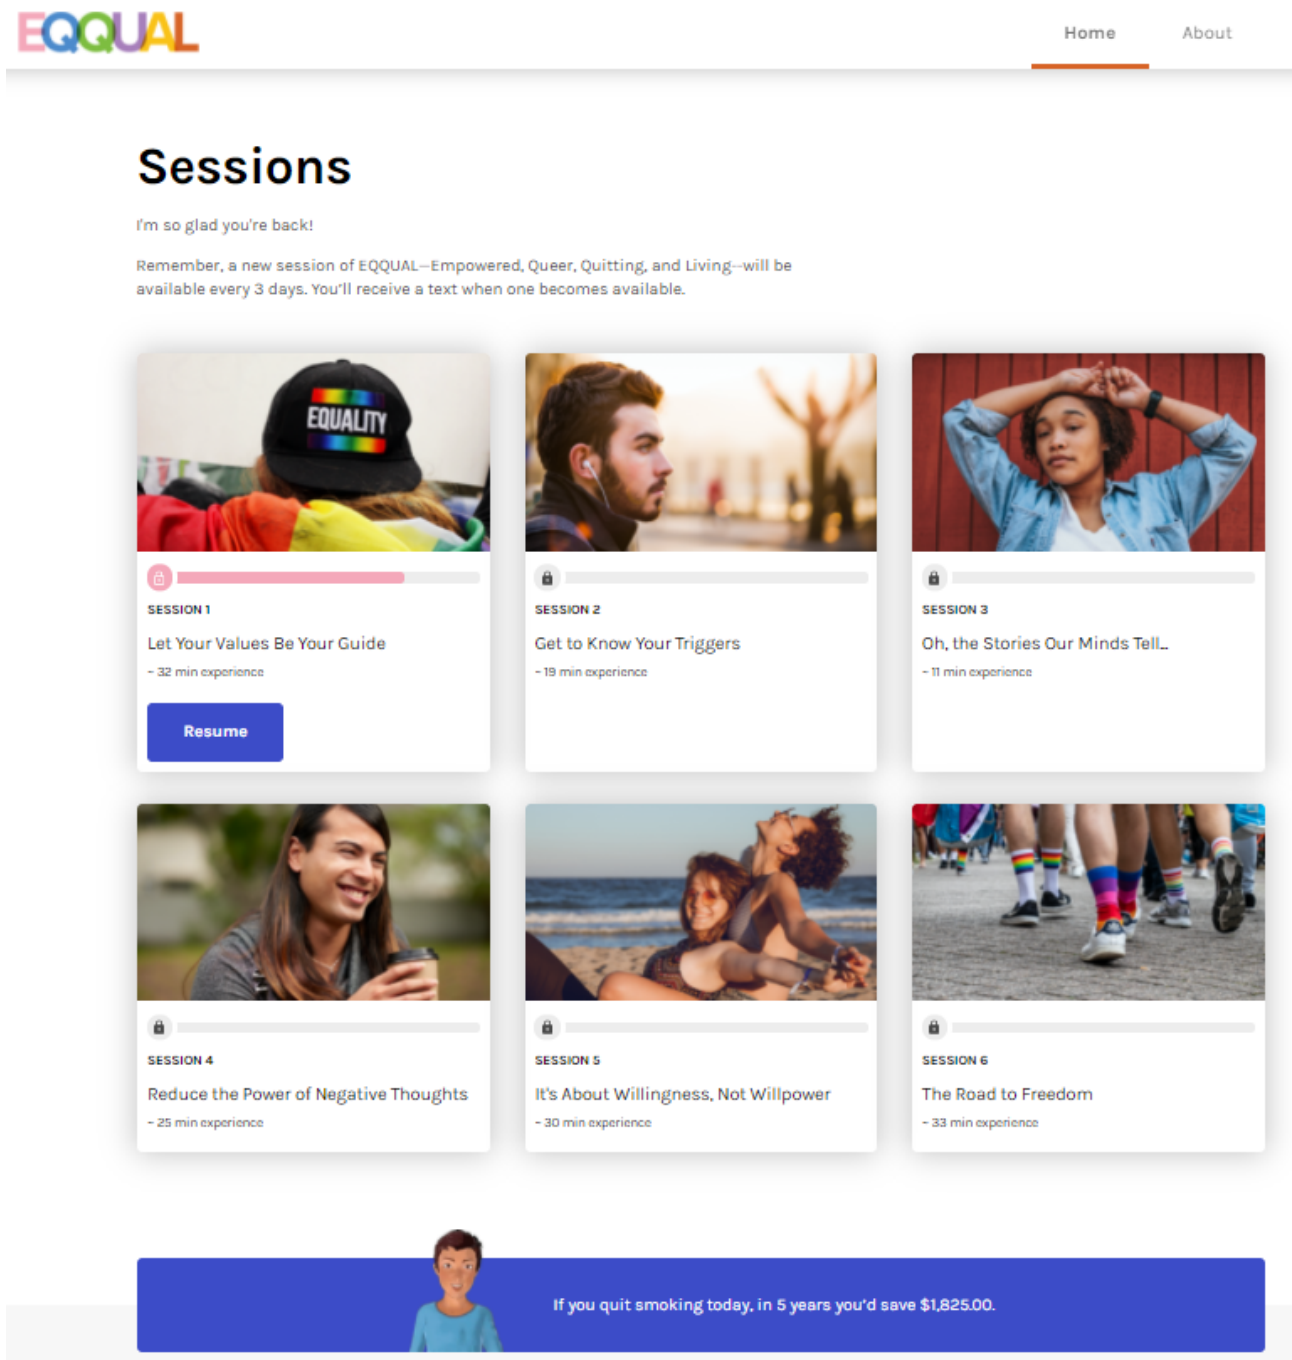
EQQUAL

Home About

Sessions

I'm so glad you're back!

Remember, a new session of EQQUAL—Empowered, Queer, Quitting, and Living—will be available every 3 days. You'll receive a text when one becomes available.

EQUALITY

SESSION 1

Let Your Values Be Your Guide

~ 32 min experience

Resume

SESSION 2

Get to Know Your Triggers

~ 19 min experience

SESSION 3

Oh, the Stories Our Minds Tell…

~ 11 min experience

SESSION 4

Reduce the Power of Negative Thoughts

~ 25 min experience

SESSION 5

It's About Willingness, Not Willpower

~ 30 min experience

SESSION 6

The Road to Freedom

~ 33 min experience

If you quit smoking today, in 5 years you'd save $1,825.00.